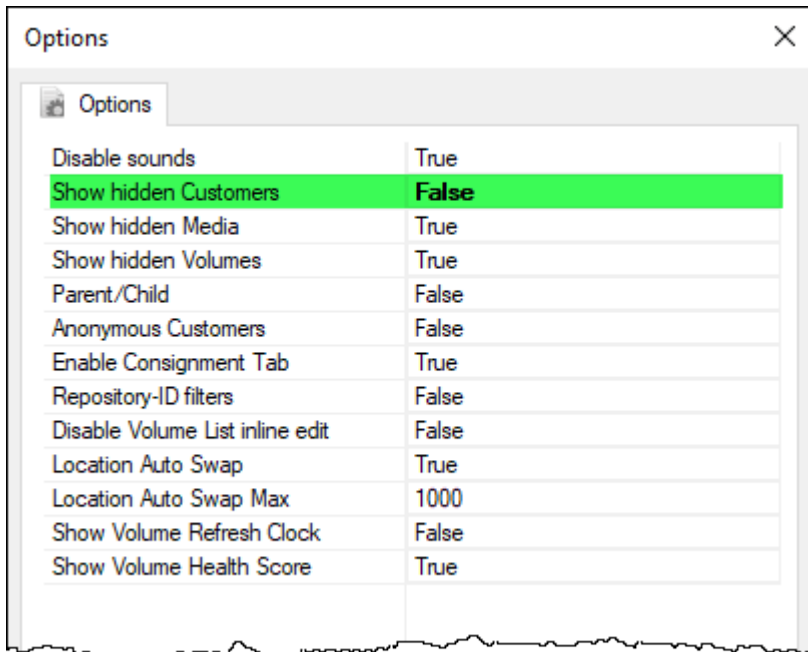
Options ×

Options

| | |
|---|---|
| Disable sounds | True |
| Show hidden Customers | False |
| Show hidden Media | True |
| Show hidden Volumes | True |
| Parent/Child | False |
| Anonymous Customers | False |
| Enable Consignment Tab | True |
| Repository-ID filters | False |
| Disable Volume List inline edit | False |
| Location Auto Swap | True |
| Location Auto Swap Max | 1000 |
| Show Volume Refresh Clock | False |
| Show Volume Health Score | True |